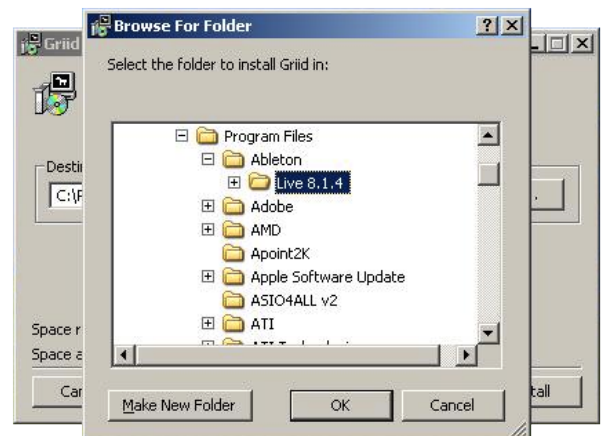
Griid

Desti

C:\P

Space r

Space a

Ca

tall

Browse For Folder

?

X

Select the folder to install Griid in:

Program Files

Ableton

Live 8.1.4

Adobe

AMD

Apoint2K

Apple Software Update

ASIO4ALL v2

ATI

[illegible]

Make New Folder

OK

Cancel